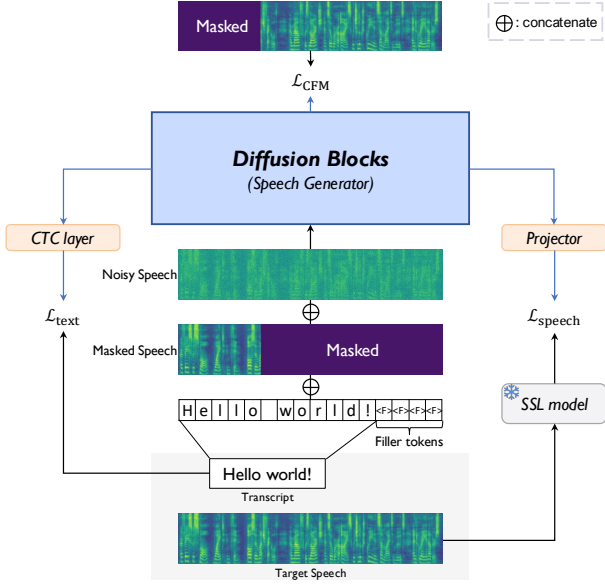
Masked

$\oplus$ : concatenate

$\mathcal{L}_{\text{CFM}}$

Diffusion Blocks
(Speech Generator)

CTC layer

Projector

Noisy Speech

$\mathcal{L}_{\text{text}}$

$\mathcal{L}_{\text{speech}}$

Masked Speech

Masked

$\oplus$

$\oplus$

H e l l o w o r l d ! <F> <F> <F> <F> <F>

Filler tokens

SSL model

Hello world!

Transcript

Target Speech